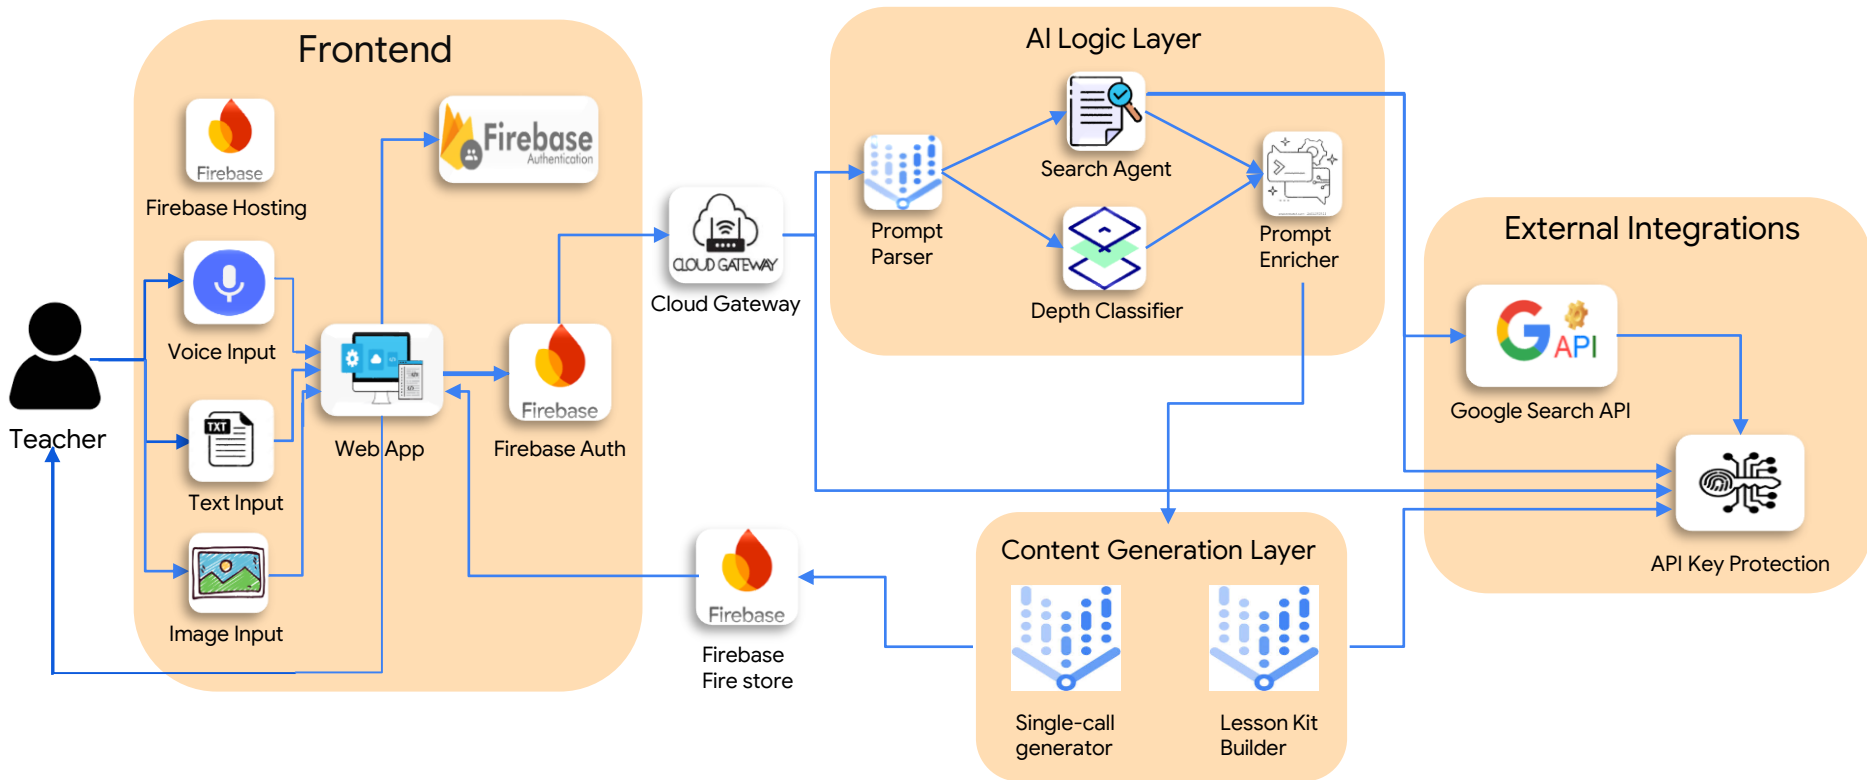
Frontend

Firebase
Firebase Hosting

Firebase
Authentication

Voice Input

Web App

Firebase
Firebase Auth

TXT
Text Input

Image Input

Teacher

CLOUD GATEWAY
Cloud Gateway

AI Logic Layer

Search Agent

Prompt Parser

Depth Classifier

Prompt Enricher

External Integrations

API
Google Search API

API Key Protection

Firebase
Firebase Fire store

Content Generation Layer

Single-call generator

Lesson Kit Builder